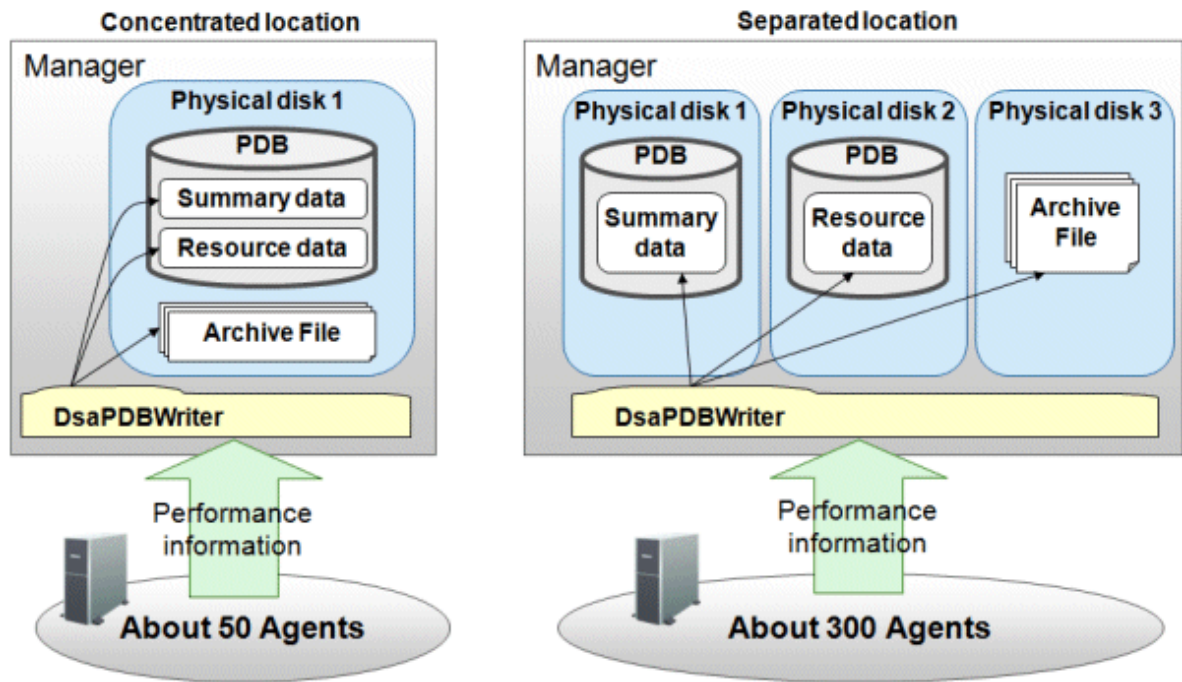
Concentrated location

Manager

Physical disk 1

PDB

Summary data

Resource data

Archive File

DsaPDBWriter

Performance information

About 50 Agents

Separated location

Manager

Physical disk 1

PDB

Summary data

Physical disk 2

PDB

Resource data

Physical disk 3

Archive File

DsaPDBWriter

Performance information

About 300 Agents